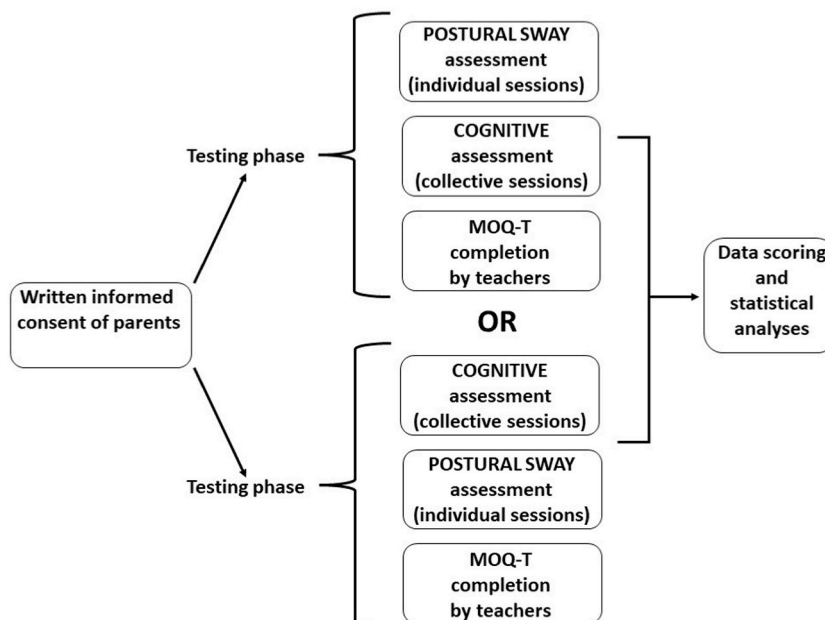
Written informed consent of parents

Testing phase

POSTURAL SWAY assessment (individual sessions)

COGNITIVE assessment (collective sessions)

MOQ-T completion by teachers

OR

Testing phase

COGNITIVE assessment (collective sessions)

POSTURAL SWAY assessment (individual sessions)

MOQ-T completion by teachers

Data scoring and statistical analyses